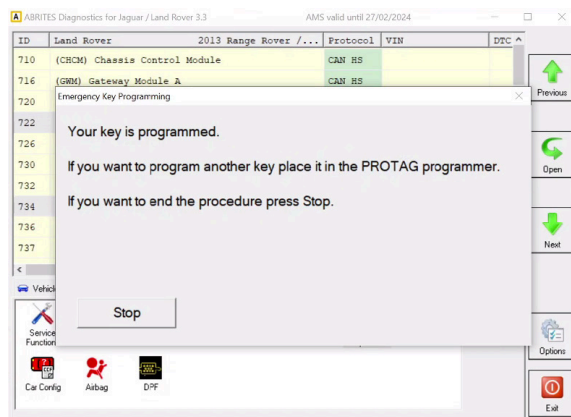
ABRITES Diagnostics for Jaguar / Land Rover 3.3

AMS valid until 27/02/2024

| ID | Land Rover 2013 Range Rover /... | Protocol | VIN | DTC |
|---|---|---|---|---|
| 710 | (CHCM) Chassis Control Module | CAN HS | | |
| 716 | (GWM) Gateway Module A | CAN HS | | |
| 720 | | | | |
| 722 | | | | |
| 726 | | | | |
| 730 | | | | |
| 732 | | | | |
| 734 | | | | |
| 736 | | | | |
| 737 | | | | |

Previous

Open

Next

Vehicl

Service Function

Car Config

Airbag

DPF

Options

Exit

Emergency Key Programming

Your key is programmed.

If you want to program another key place it in the PROTAG programmer.

If you want to end the procedure press Stop.

Stop